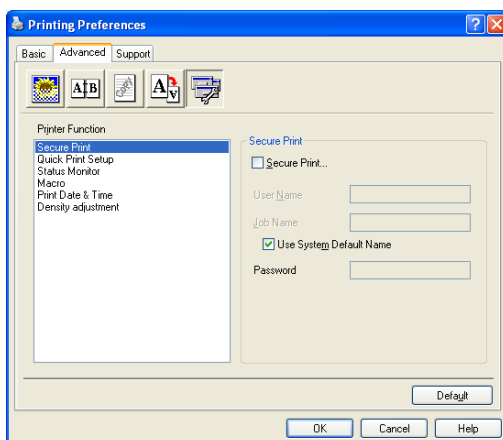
Printing Preferences

Basic
Advanced
Support

A B

A

Printer Function
Secure Print
Quick Print Setup
Status Monitor
Macro
Print Date & Time
Density adjustment

Secure Print
Secure Print...
User Name
Job Name
Use System Default Name
Password

Default

OK
Cancel
Help